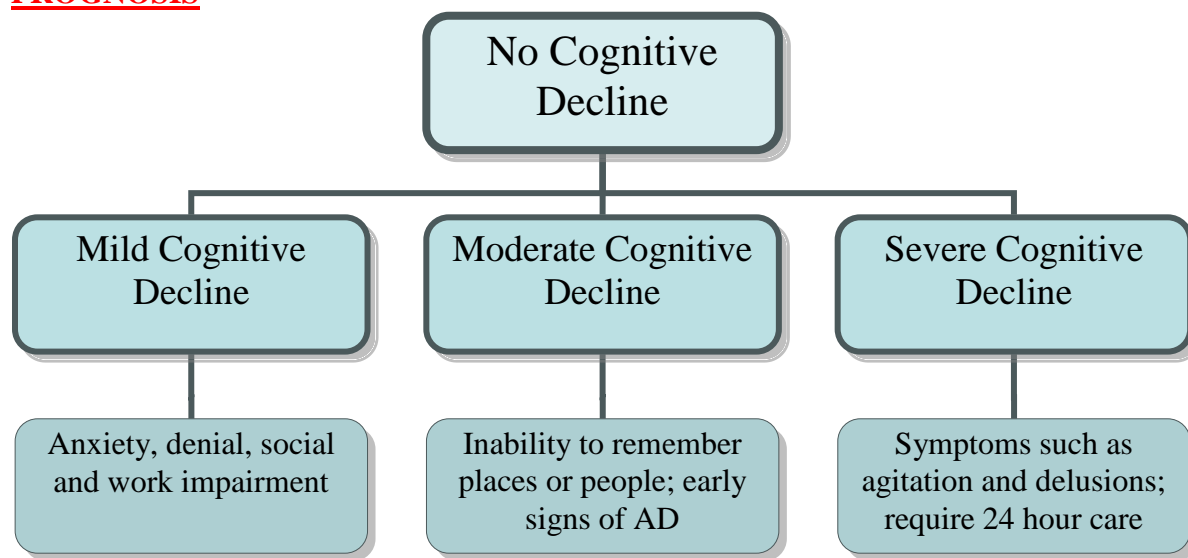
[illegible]

No Cognitive Decline

Mild Cognitive Decline

Moderate Cognitive Decline

Severe Cognitive Decline

Anxiety, denial, social and work impairment

Inability to remember places or people; early signs of AD

Symptoms such as agitation and delusions; require 24 hour care